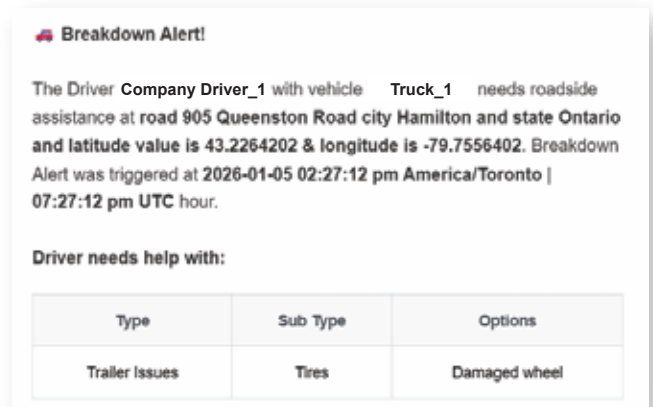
Breakdown Alert!

The Driver Company Driver_1 with vehicle Truck_1 needs roadside assistance at road 905 Queenston Road city Hamilton and state Ontario and latitude value is 43.2264202 & longitude is -79.7556402. Breakdown Alert was triggered at 2026-01-05 02:27:12 pm America/Toronto | 07:27:12 pm UTC hour.

Driver needs help with:

| Type | Sub Type | Options |
|---|---|---|
| Trailer Issues | Tires | Damaged wheel |